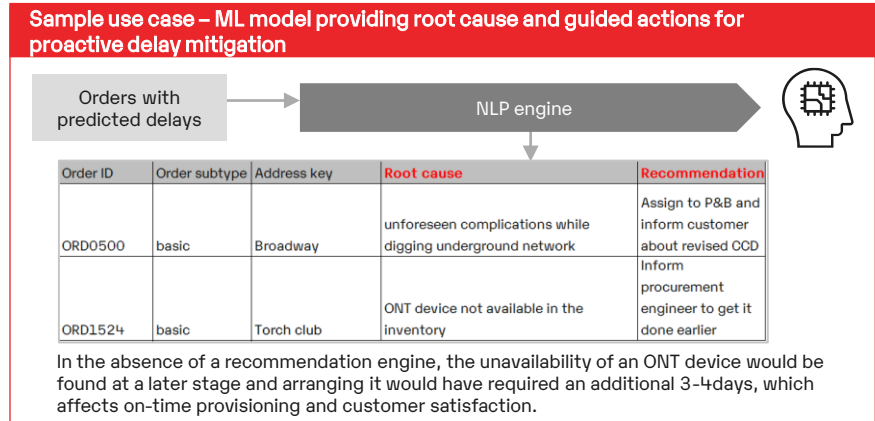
Sample use case – ML model providing root cause and guided actions for proactive delay mitigation

Orders with predicted delays

NLP engine

| Order ID | Order subtype | Address key | Root cause | Recommendation |
|---|---|---|---|---|
| ORD0500 | basic | Broadway | unforeseen complications while digging underground network | Assign to P&B and inform customer about revised CCD |
| ORD1524 | basic | Torch club | ONT device not available in the inventory | Inform procurement engineer to get it done earlier |

In the absence of a recommendation engine, the unavailability of an ONT device would be found at a later stage and arranging it would have required an additional 3-4days, which affects on-time provisioning and customer satisfaction.